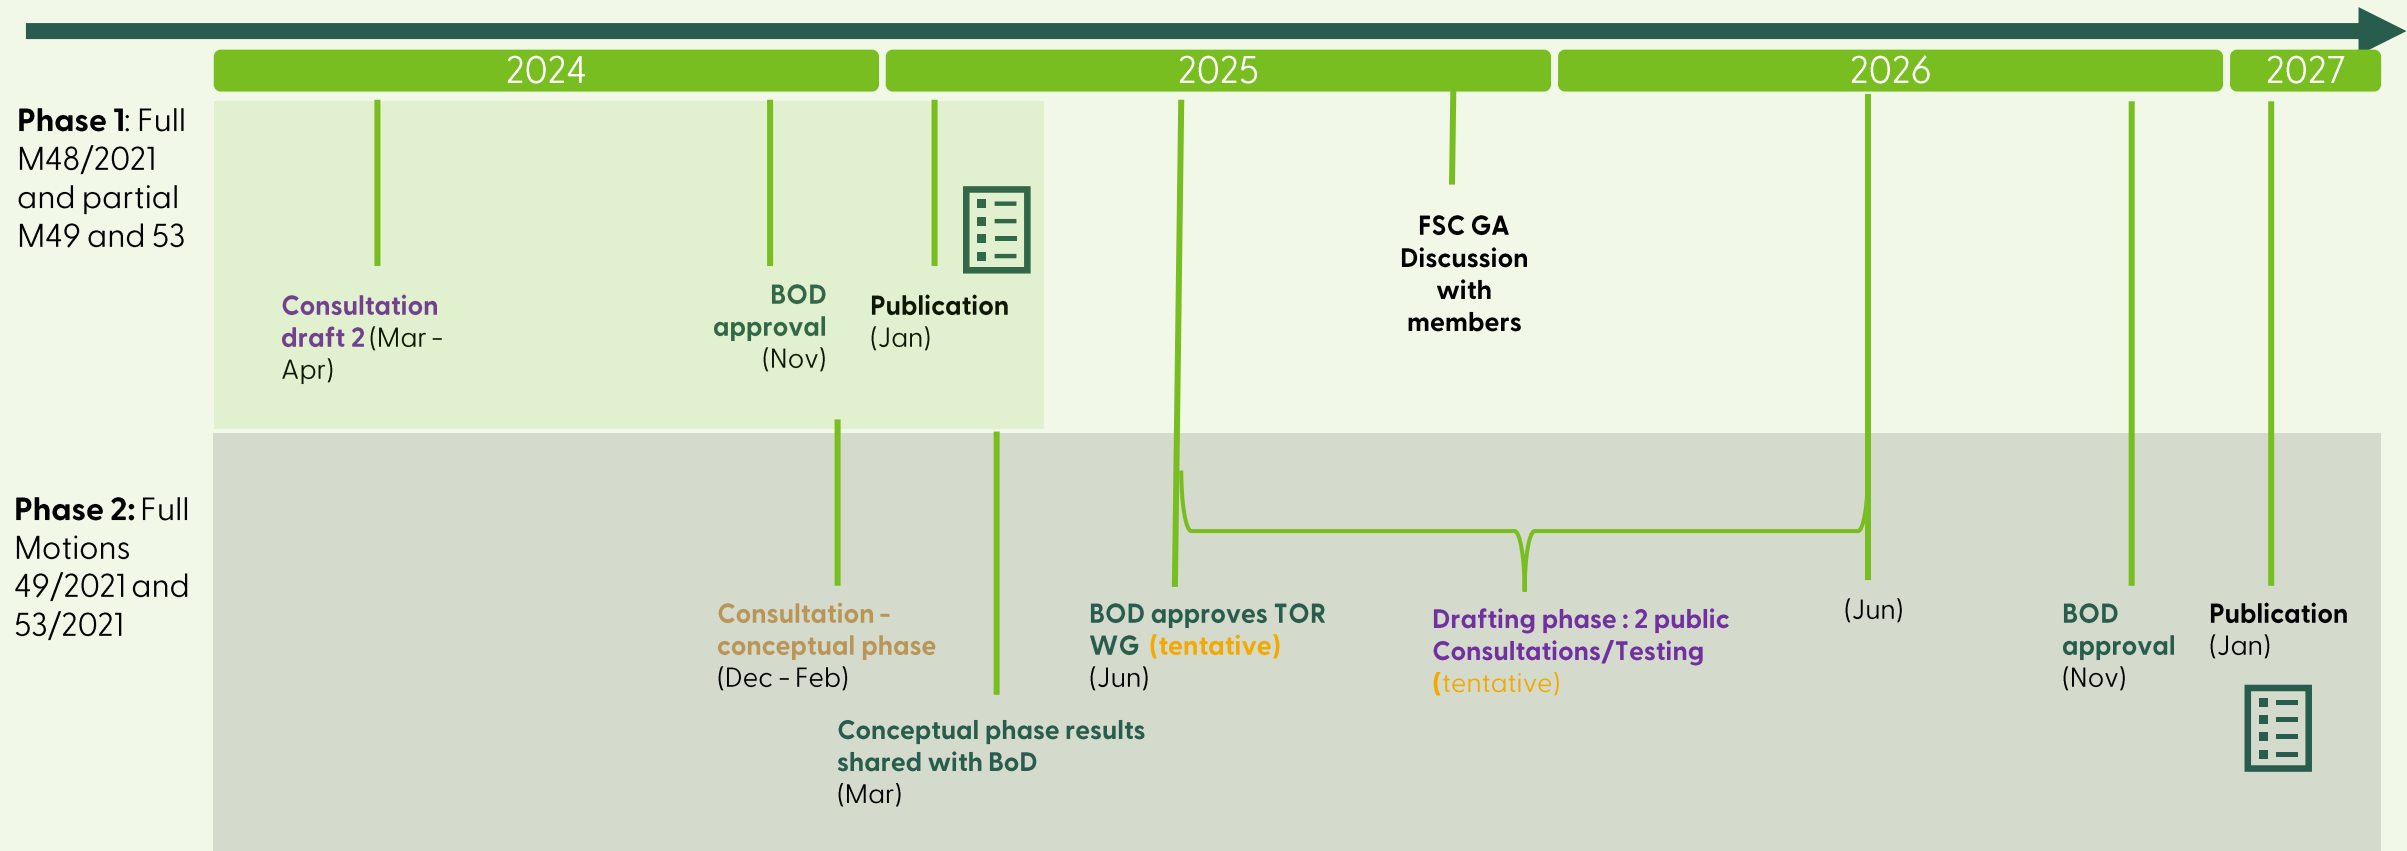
2024
2025
2026
2027

Phase 1: Full M48/2021 and partial M49 and 53

Consultation draft 2 (Mar - Apr)

BOD approval (Nov)

Publication (Jan)

FSC GA Discussion with members

Phase 2: Full Motions 49/2021 and 53/2021

Consultation - conceptual phase (Dec - Feb)

Conceptual phase results shared with BoD (Mar)

BOD approves TOR WG (tentative) (Jun)

Drafting phase : 2 public Consultations/Testing (tentative)

(Jun)

BOD approval (Nov)

Publication (Jan)